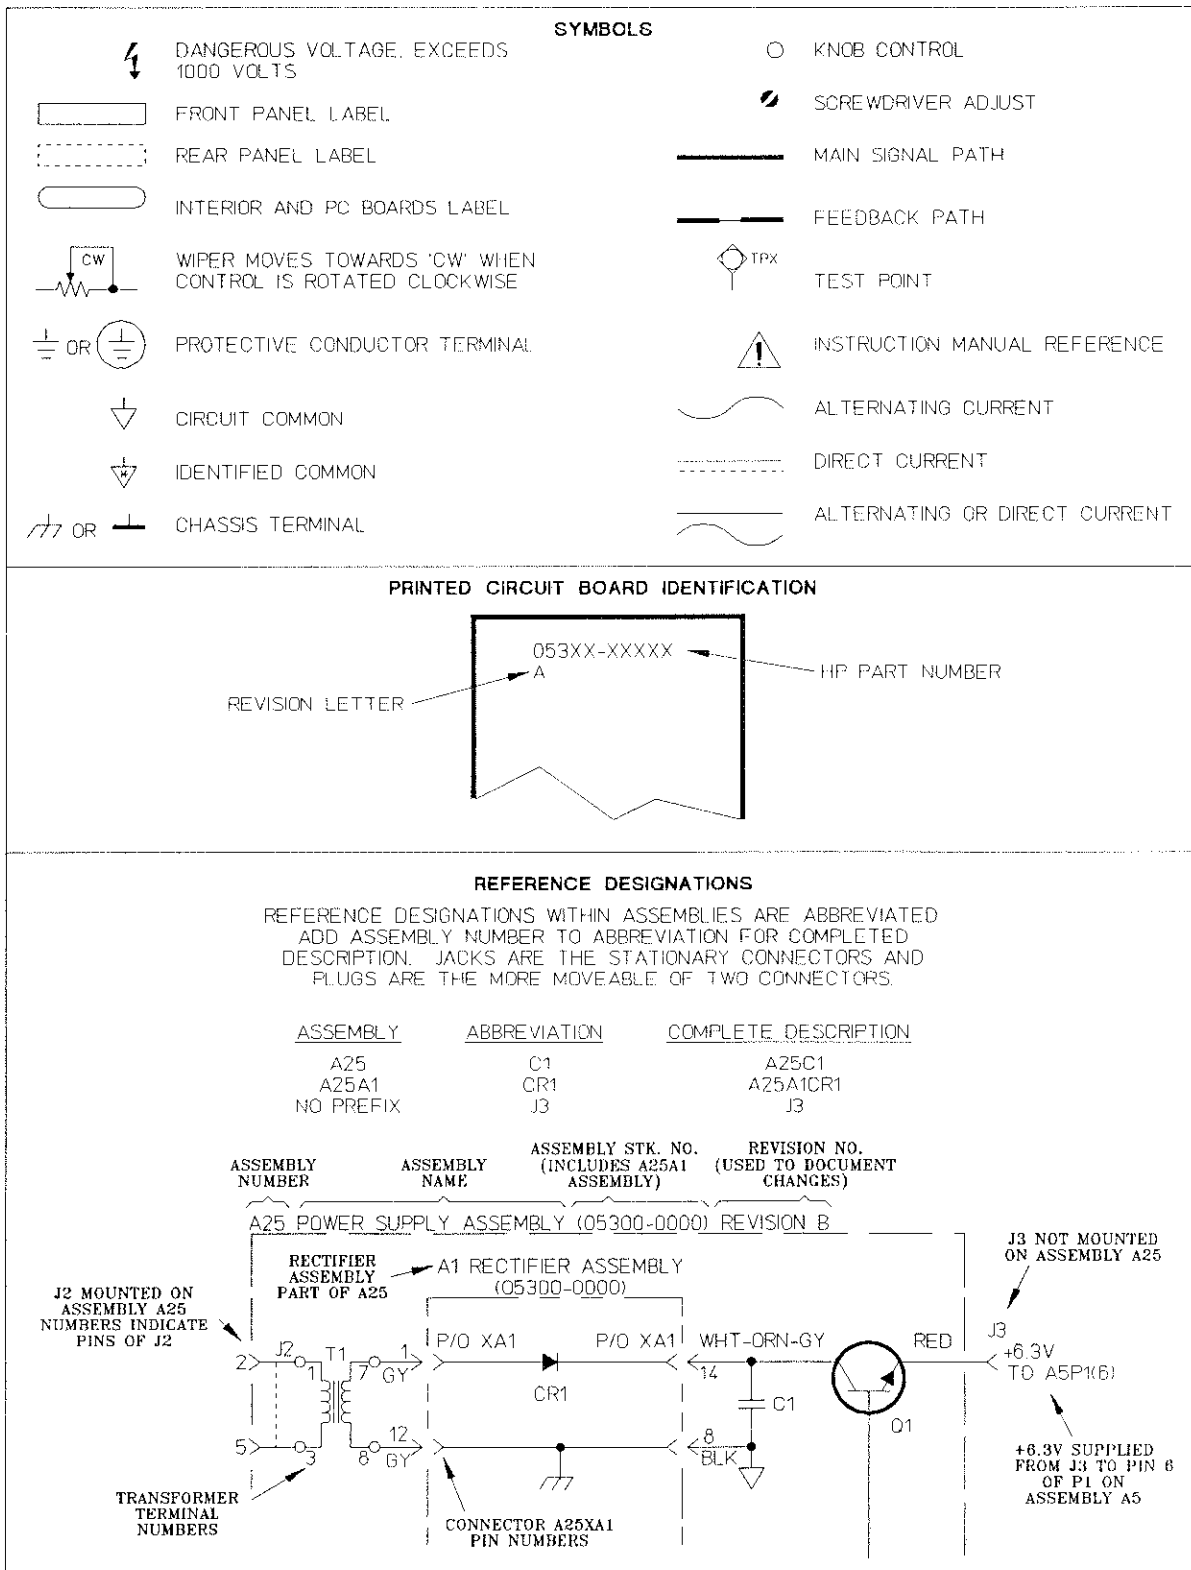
SYMBOLS

DANGEROUS VOLTAGE, EXCEEDS 1000 VOLTS

FRONT PANEL LABEL

REAR PANEL LABEL

INTERIOR AND PC BOARDS LABEL

CW

WIPER MOVES TOWARDS 'CW' WHEN CONTROL IS ROTATED CLOCKWISE

OR

PROTECTIVE CONDUCTOR TERMINAL

CIRCUIT COMMON

IDENTIFIED COMMON

OR

CHASSIS TERMINAL

KNOB CONTROL

SCREWDRIVER ADJUST

MAIN SIGNAL PATH

FEEDBACK PATH

TPX

TEST POINT

INSTRUCTION MANUAL REFERENCE

ALTERNATING CURRENT

DIRECT CURRENT

ALTERNATING OR DIRECT CURRENT

PRINTED CIRCUIT BOARD IDENTIFICATION

053XX-XXXXX

A

HP PART NUMBER

REVISION LETTER

REFERENCE DESIGNATIONS

REFERENCE DESIGNATIONS WITHIN ASSEMBLIES ARE ABBREVIATED ADD ASSEMBLY NUMBER TO ABBREVIATION FOR COMPLETED DESCRIPTION. JACKS ARE THE STATIONARY CONNECTORS AND PLUGS ARE THE MORE MOVEABLE OF TWO CONNECTORS.

| ASSEMBLY | ABBREVIATION | COMPLETE DESCRIPTION |
|---|---|---|
| A25 | C1 | A25C1 |
| A25A1 | CR1 | A25A1CR1 |
| NO PREFIX | J3 | J3 |

ASSEMBLY NUMBER

ASSEMBLY NAME

ASSEMBLY STK. NO. (INCLUDES A25A1 ASSEMBLY)

REVISION NO. (USED TO DOCUMENT CHANGES)

A25 POWER SUPPLY ASSEMBLY (05300-0000) REVISION B

RECTIFIER ASSEMBLY PART OF A25

A1 RECTIFIER ASSEMBLY (05300-0000)

J3 NOT MOUNTED ON ASSEMBLY A25

J2 MOUNTED ON ASSEMBLY A25 NUMBERS INDICATE PINS OF J2

2 J2 1 T1 7 GY 1 P/O XA1 P/O XA1 WHT-ORN-GY 14 RED J3 +6.3V TO A5P1(6)

CR1

C1

Q1

5 3 8 GY 12 8 BLK

+6.3V SUPPLIED FROM J3 TO PIN 6 OF P1 ON ASSEMBLY A5

TRANSFORMER TERMINAL NUMBERS

CONNECTOR A25XA1 PIN NUMBERS